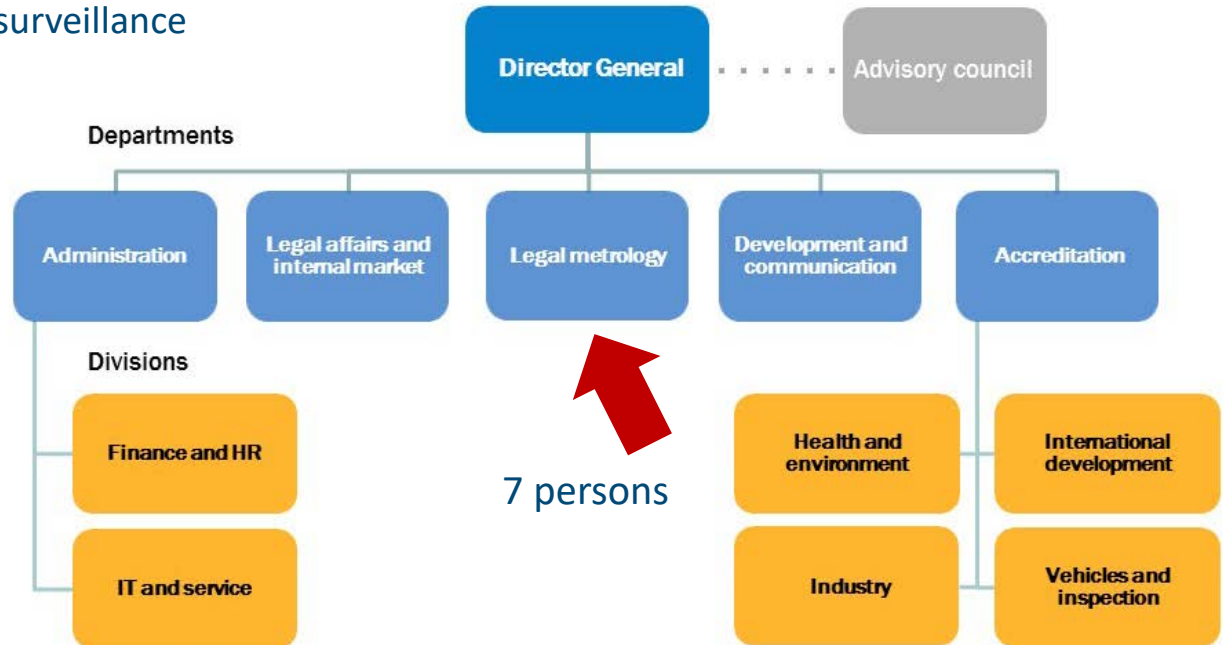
surveillance

Director General

Advisory council

Departments

Administration

Legal affairs and internal market

Legal metrology

Development and communication

Accreditation

Divisions

Finance and HR

IT and service

7 persons

Health and environment

International development

Industry

Vehicles and inspection